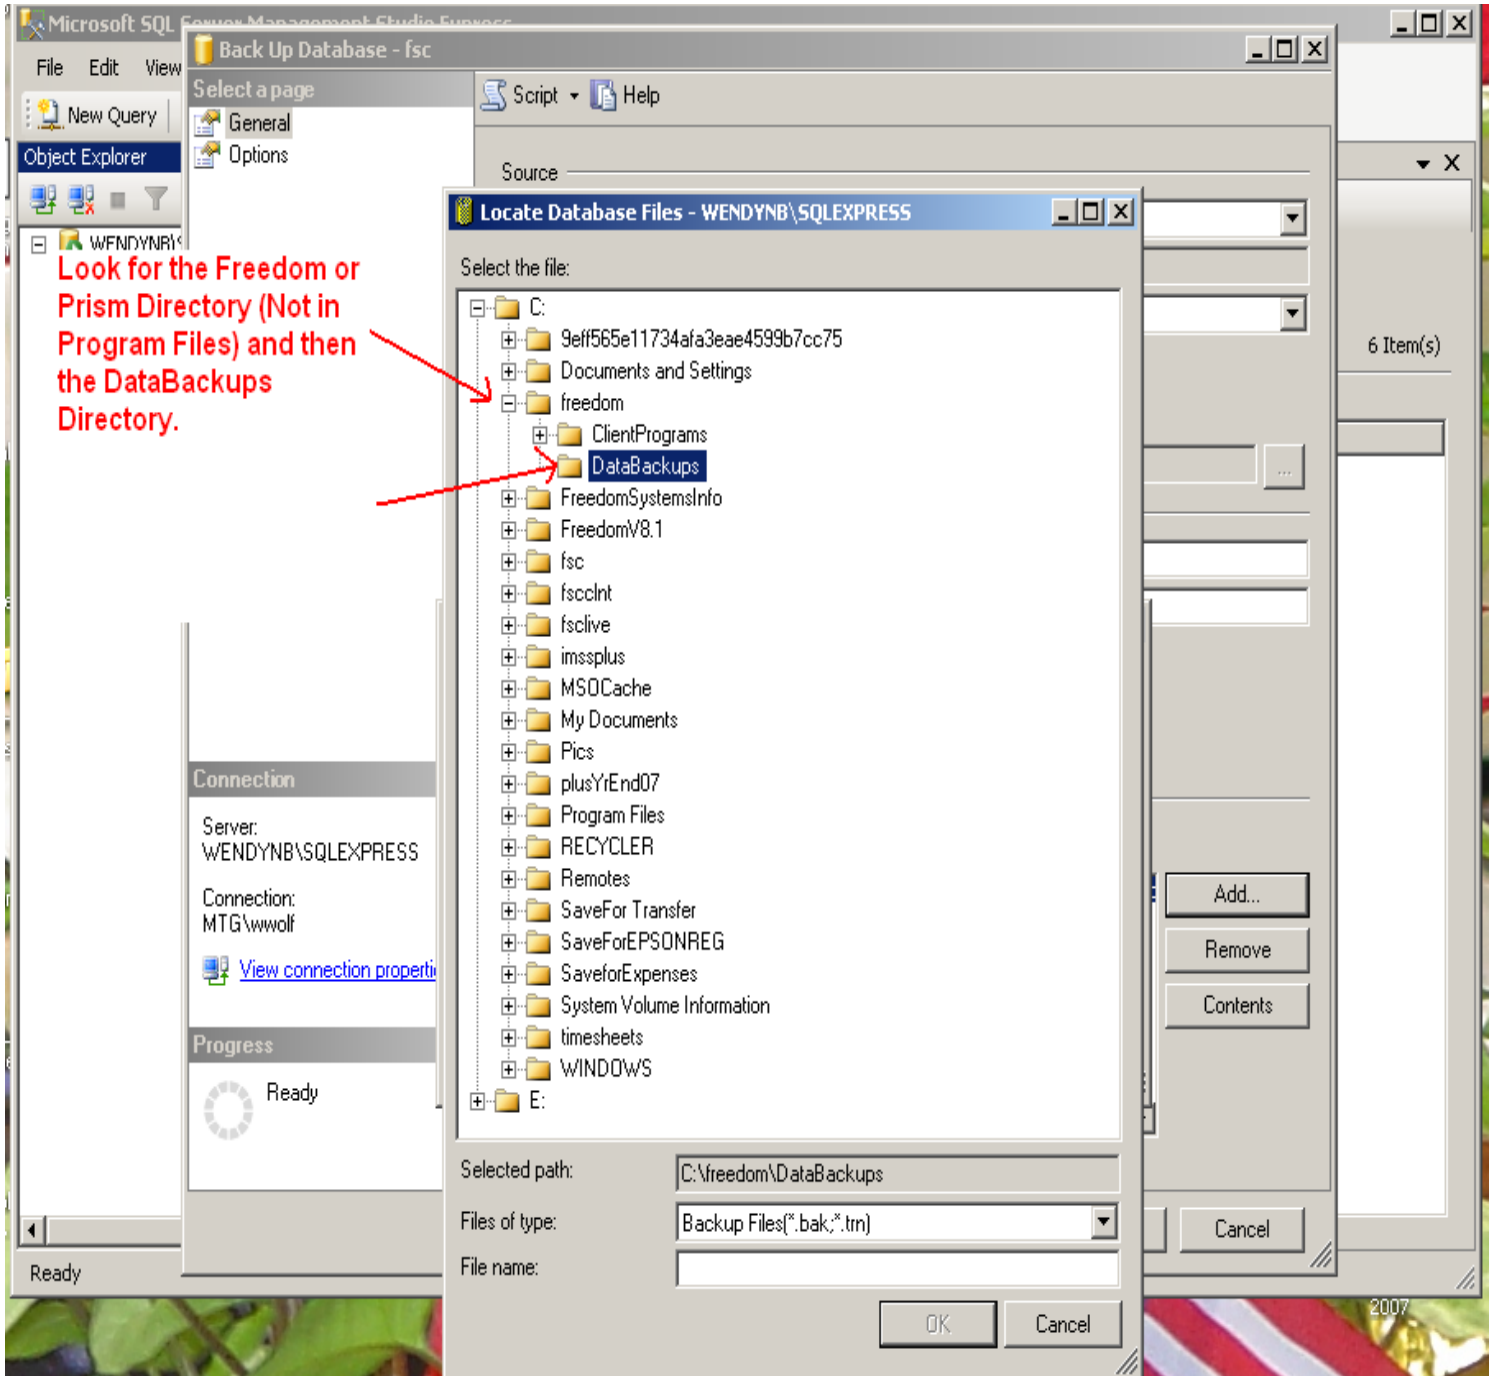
Microsoft SQL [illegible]

File Edit View

New Query

Object Explorer

WENDYNB\

Back Up Database - fsc

Select a page

General

Options

Script Help

Source

Connection

Server:
WENDYNB\SQLEXPRESS

Connection:
MTG\wwolf

View connection properti

Progress

Ready

6 Item(s)

Add...

Remove

Contents

Cancel

Ready

2007

Locate Database Files - WENDYNB\SQLEXPRESS

Select the file:

C:
9eff565e11734afa3eae4599b7cc75
Documents and Settings
freedom
ClientPrograms
DataBackups
FreedomSystemsInfo
FreedomV8.1
fsc
fscclnt
fsclive
imssplus
MSOCache
My Documents
Pics
plusYrEnd07
Program Files
RECYCLER
Remotes
SaveFor Transfer
SaveForEPSONREG
SaveforExpenses
System Volume Information
timesheets
WINDOWS
E:

Selected path: C:\freedom\DataBackups

Files of type: Backup Files(*.bak;*.trn)

File name:

OK Cancel

Look for the Freedom or Prism Directory (Not in Program Files) and then the DataBackups Directory.